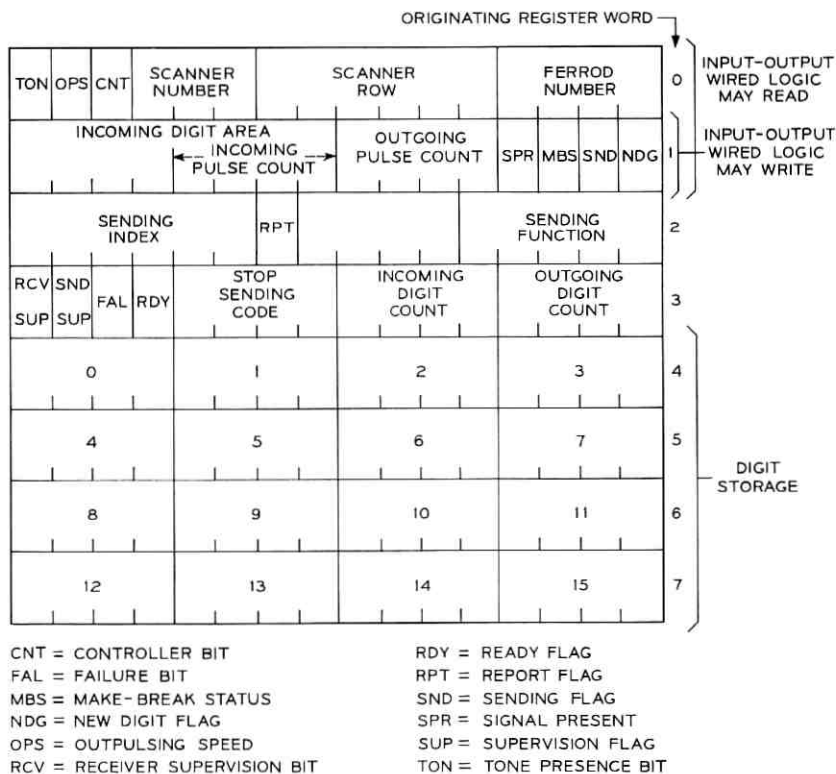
ORIGINATING REGISTER WORD

| | | | | | |
|---|---|---|---|---|---|
| TON OPS CNT SCANNER NUMBER | SCANNER ROW | | FERROD NUMBER | 0 | INPUT-OUTPUT WIRED LOGIC MAY READ |
| INCOMING DIGIT AREA ← INCOMING PULSE COUNT → | OUTGOING PULSE COUNT | | SPR MBS SND NDG | 1 | INPUT-OUTPUT WIRED LOGIC MAY WRITE |
| SENDING INDEX | RPT | | SENDING FUNCTION | 2 | |
| RCV SUP SND SUP FAL RDY | STOP SENDING CODE | INCOMING DIGIT COUNT | OUTGOING DIGIT COUNT | 3 | |
| 0 | 1 | 2 | 3 | 4 | DIGIT STORAGE |
| 4 | 5 | 6 | 7 | 5 | |
| 8 | 9 | 10 | 11 | 6 | |
| 12 | 13 | 14 | 15 | 7 | |

CNT = CONTROLLER BIT
FAL = FAILURE BIT
MBS = MAKE-BREAK STATUS
NDG = NEW DIGIT FLAG
OPS = OUTPULSING SPEED
RCV = RECEIVER SUPERVISION BIT

RDY = READY FLAG
RPT = REPORT FLAG
SND = SENDING FLAG
SPR = SIGNAL PRESENT
SUP = SUPERVISION FLAG
TON = TONE PRESENCE BIT